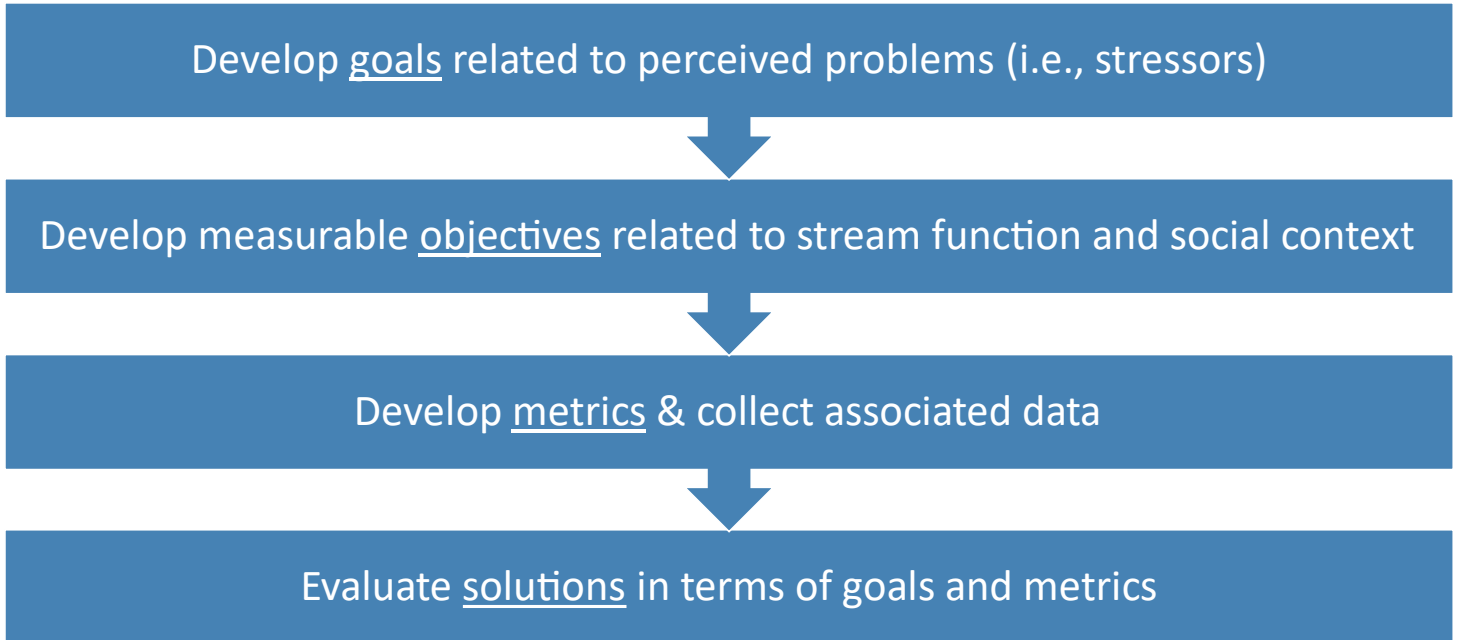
Develop goals related to perceived problems (i.e., stressors)

Develop measurable objectives related to stream function and social context

Develop metrics & collect associated data

Evaluate solutions in terms of goals and metrics